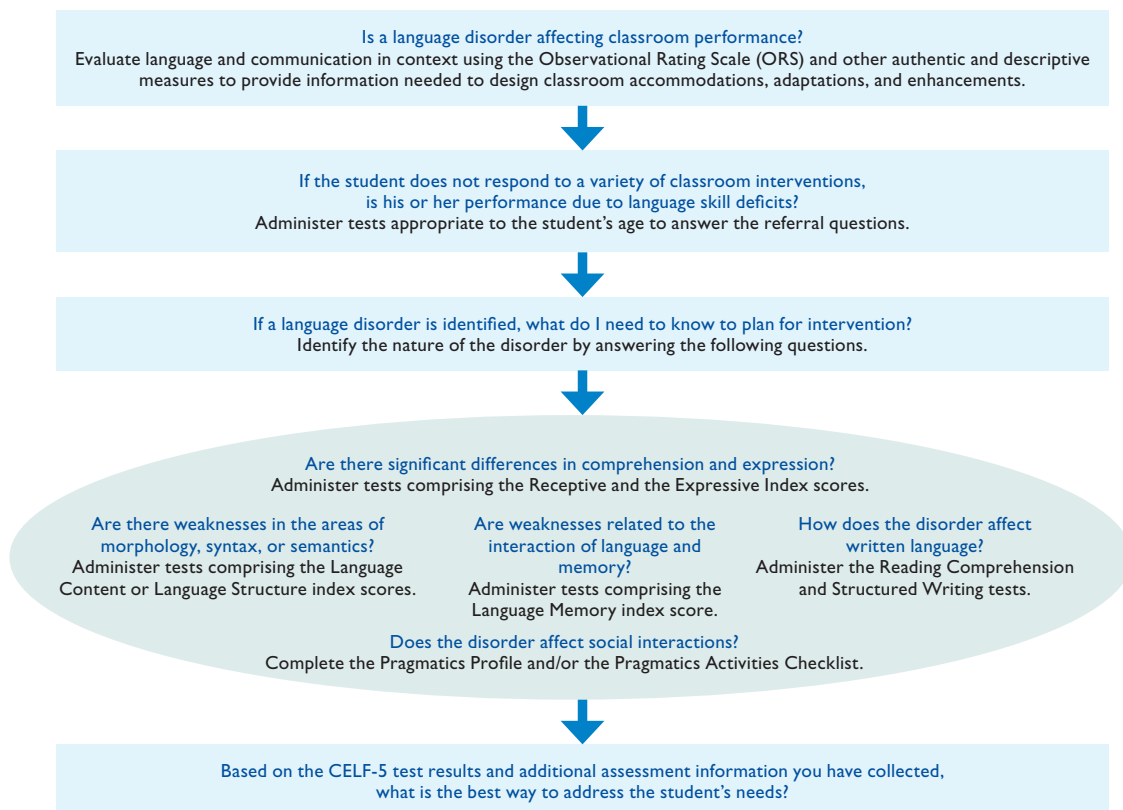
Is a language disorder affecting classroom performance?
Evaluate language and communication in context using the Observational Rating Scale (ORS) and other authentic and descriptive measures to provide information needed to design classroom accommodations, adaptations, and enhancements.

If the student does not respond to a variety of classroom interventions, is his or her performance due to language skill deficits?
Administer tests appropriate to the student's age to answer the referral questions.

If a language disorder is identified, what do I need to know to plan for intervention?
Identify the nature of the disorder by answering the following questions.

Are there significant differences in comprehension and expression?
Administer tests comprising the Receptive and the Expressive Index scores.

Are there weaknesses in the areas of morphology, syntax, or semantics?
Administer tests comprising the Language Content or Language Structure index scores.

Are weaknesses related to the interaction of language and memory?
Administer tests comprising the Language Memory index score.

How does the disorder affect written language?
Administer the Reading Comprehension and Structured Writing tests.

Does the disorder affect social interactions?
Complete the Pragmatics Profile and/or the Pragmatics Activities Checklist.

Based on the CELF-5 test results and additional assessment information you have collected, what is the best way to address the student's needs?